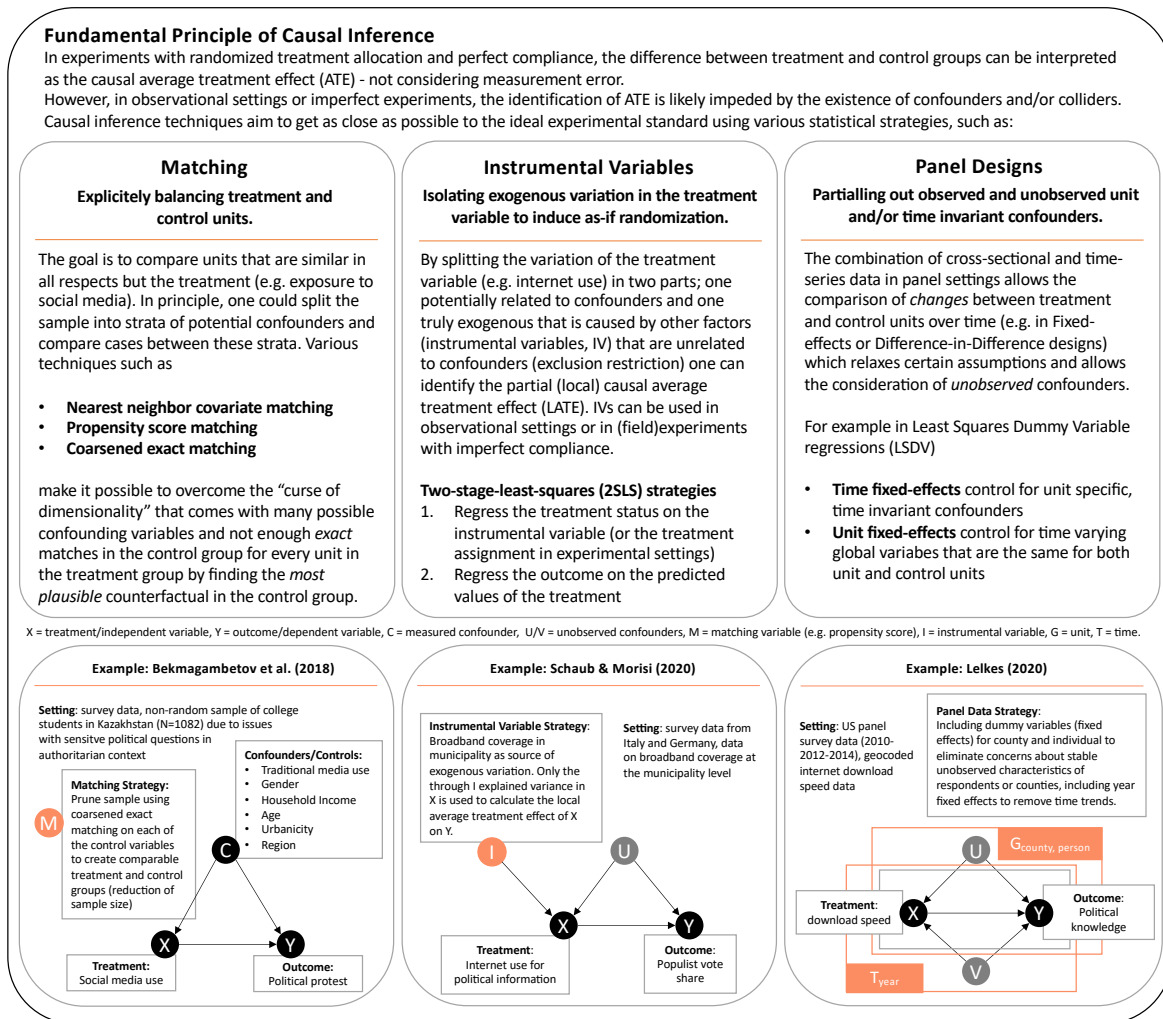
**Fundamental Principle of Causal Inference**
In experiments with randomized treatment allocation and perfect compliance, the difference between treatment and control groups can be interpreted as the causal average treatment effect (ATE) - not considering measurement error.
However, in observational settings or imperfect experiments, the identification of ATE is likely impeded by the existence of confounders and/or colliders.
Causal inference techniques aim to get as close as possible to the ideal experimental standard using various statistical strategies, such as:

**Matching**
**Explicitely balancing treatment and control units.**

The goal is to compare units that are similar in all respects but the treatment (e.g. exposure to social media). In principle, one could split the sample into strata of potential confounders and compare cases between these strata. Various techniques such as

- **Nearest neighbor covariate matching**
- **Propensity score matching**
- **Coarsened exact matching**

make it possible to overcome the "curse of dimensionality" that comes with many possible confounding variables and not enough *exact* matches in the control group for every unit in the treatment group by finding the *most plausible* counterfactual in the control group.

**Instrumental Variables**
**Isolating exogenous variation in the treatment variable to induce as-if randomization.**

By splitting the variation of the treatment variable (e.g. internet use) in two parts; one potentially related to confounders and one truly exogenous that is caused by other factors (instrumental variables, IV) that are unrelated to confounders (exclusion restriction) one can identify the partial (local) causal average treatment effect (LATE). IVs can be used in observational settings or in (field)experiments with imperfect compliance.

**Two-stage-least-squares (2SLS) strategies**
1. Regress the treatment status on the instrumental variable (or the treatment assignment in experimental settings)
2. Regress the outcome on the predicted values of the treatment

**Panel Designs**
**Partialling out observed and unobserved unit and/or time invariant confounders.**

The combination of cross-sectional and time-series data in panel settings allows the comparison of *changes* between treatment and control units over time (e.g. in Fixed-effects or Difference-in-Difference designs) which relaxes certain assumptions and allows the consideration of *unobserved* confounders.

For example in Least Squares Dummy Variable regressions (LSDV)

- **Time fixed-effects** control for unit specific, time invariant confounders
- **Unit fixed-effects** control for time varying global variabes that are the same for both unit and control units

X = treatment/independent variable, Y = outcome/dependent variable, C = measured confounder, U/V = unobserved confounders, M = matching variable (e.g. propensity score), I = instrumental variable, G = unit, T = time.

**Example: Bekmagambetov et al. (2018)**

**Setting**: survey data, non-random sample of college students in Kazakhstan (N=1082) due to issues with sensitive political questions in authoritarian context

**Confounders/Controls:**
- Traditional media use
- Gender
- Household Income
- Age
- Urbanicity
- Region

**Matching Strategy:** Prune sample using coarsened exact matching on each of the control variables to create comparable treatment and control groups (reduction of sample size)

M
C
X
Y

**Treatment:** Social media use

**Outcome:** Political protest

**Example: Schaub & Morisi (2020)**

**Instrumental Variable Strategy**: Broadband coverage in municipality as source of exogenous variation. Only the through I explained variance in X is used to calculate the local average treatment effect of X on Y.

**Setting**: survey data from Italy and Germany, data on broadband coverage at the municipality level

I
U
X
Y

**Treatment**: Internet use for political information

**Outcome**: Populist vote share

**Example: Lelkes (2020)**

**Setting**: US panel survey data (2010-2012-2014), geocoded internet download speed data

**Panel Data Strategy**: Including dummy variables (fixed effects) for county and individual to eliminate concerns about stable unobserved characteristics of respondents or counties, including year fixed effects to remove time trends.

U
$G_{county, person}$
X
Y
V
$T_{year}$

**Treatment**: download speed

**Outcome**: Political knowledge